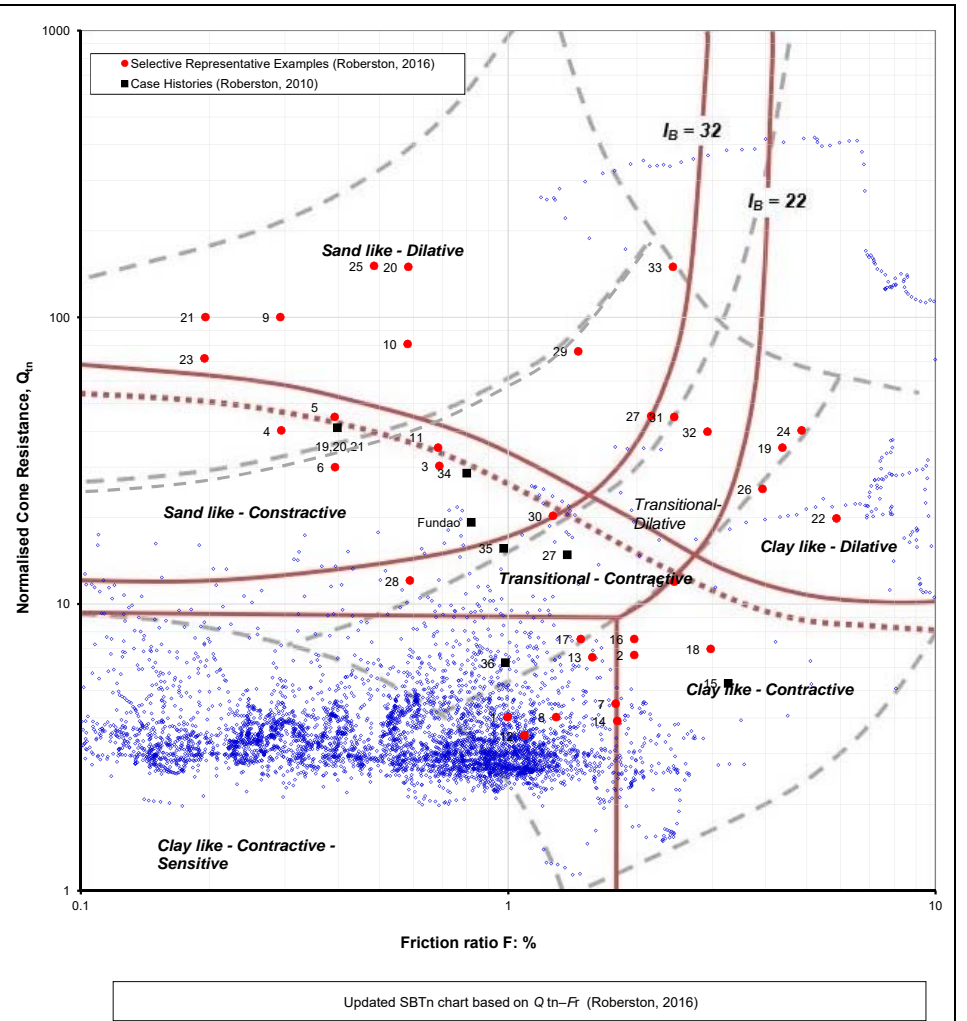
Selective Representative Examples (Roberston, 2016)
Case Histories (Roberston, 2010)

1000
100
10
1

Normalised Cone Resistance, $Q_{tn}$

$I_B = 32$
$I_B = 22$

Sand like - Dilative
Sand like - Constractive
Transitional-Dilative
Transitional - Contractive
Clay like - Dilative
Clay like - Contractive
Clay like - Contractive - Sensitive

25 20 33 21 9 10 29 23 5 4 19,20,21 11 27 31 32 24 19 6 3 34 26 22 Fundao 30 35 27 28 17 16 2 13 18 36 15 7 1 8 14 12

0.1
1
10

Friction ratio F: %

Updated SBTn chart based on $Q$ tn–$Fr$ (Roberston, 2016)